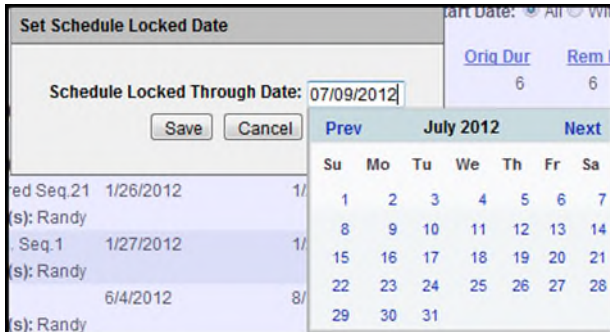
Set Schedule Locked Date

art Date: ● All ○ Wi

Orig Dur 6

Rem 6

Schedule Locked Through Date: 07/09/2012

Save Cancel

Prev July 2012 Next

| Su | Mo | Tu | We | Th | Fr | Sa |
|---|---|---|---|---|---|---|
| 1 | 2 | 3 | 4 | 5 | 6 | 7 |
| 8 | 9 | 10 | 11 | 12 | 13 | 14 |
| 15 | 16 | 17 | 18 | 19 | 20 | 21 |
| 22 | 23 | 24 | 25 | 26 | 27 | 28 |
| 29 | 30 | 31 | | | | |

red Seq.21 1/26/2012 1/
(s): Randy
. Seq.1 1/27/2012 1/
(s): Randy
6/4/2012 8/
(s): Randy